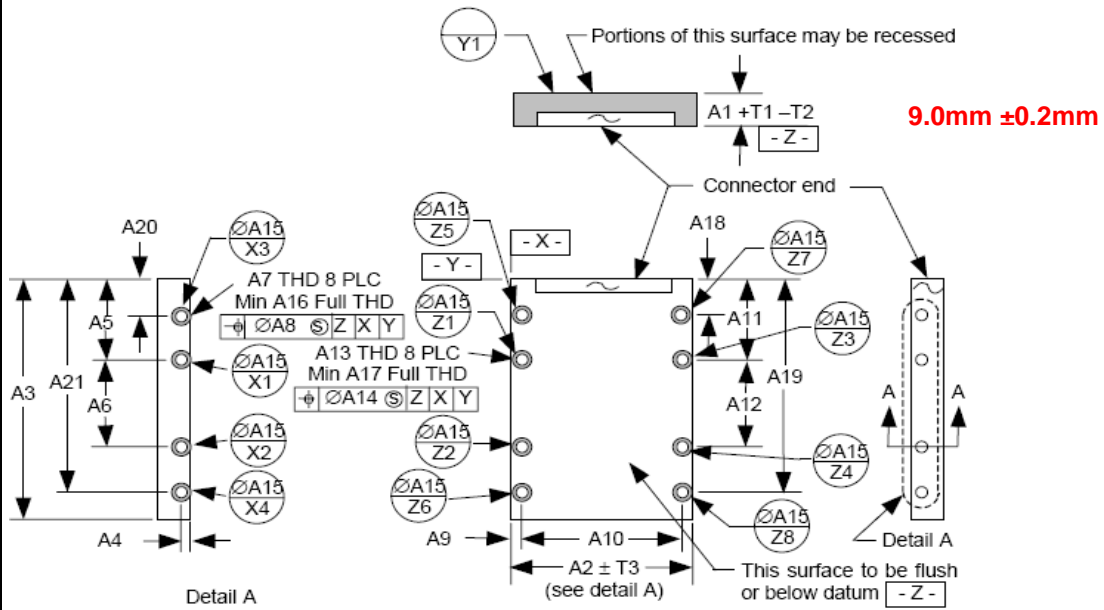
Y1

Portions of this surface may be recessed

A1 +T1 –T2

- Z -

9.0mm ±0.2mm

Connector end

A20

$\varnothing$A15
X3

A7 THD 8 PLC
Min A16 Full THD

| $\oplus$ | $\varnothing$A8 Ⓢ | Z | X | Y |
|---|---|---|---|---|

A5

$\varnothing$A15
X1

A13 THD 8 PLC
Min A17 Full THD

| $\oplus$ | $\varnothing$A14 Ⓢ | Z | X | Y |
|---|---|---|---|---|

A3

A21

A6

$\varnothing$A15
X2

$\varnothing$A15
X4

A4

Detail A

$\varnothing$A15
Z5

- X -

- Y -

$\varnothing$A15
Z1

$\varnothing$A15
Z2

$\varnothing$A15
Z6

A9

A10

A2 ± T3
(see detail A)

A18

$\varnothing$A15
Z7

A11

$\varnothing$A15
Z3

A19

A12

$\varnothing$A15
Z4

$\varnothing$A15
Z8

This surface to be flush or below datum - Z -

A

A

Detail A